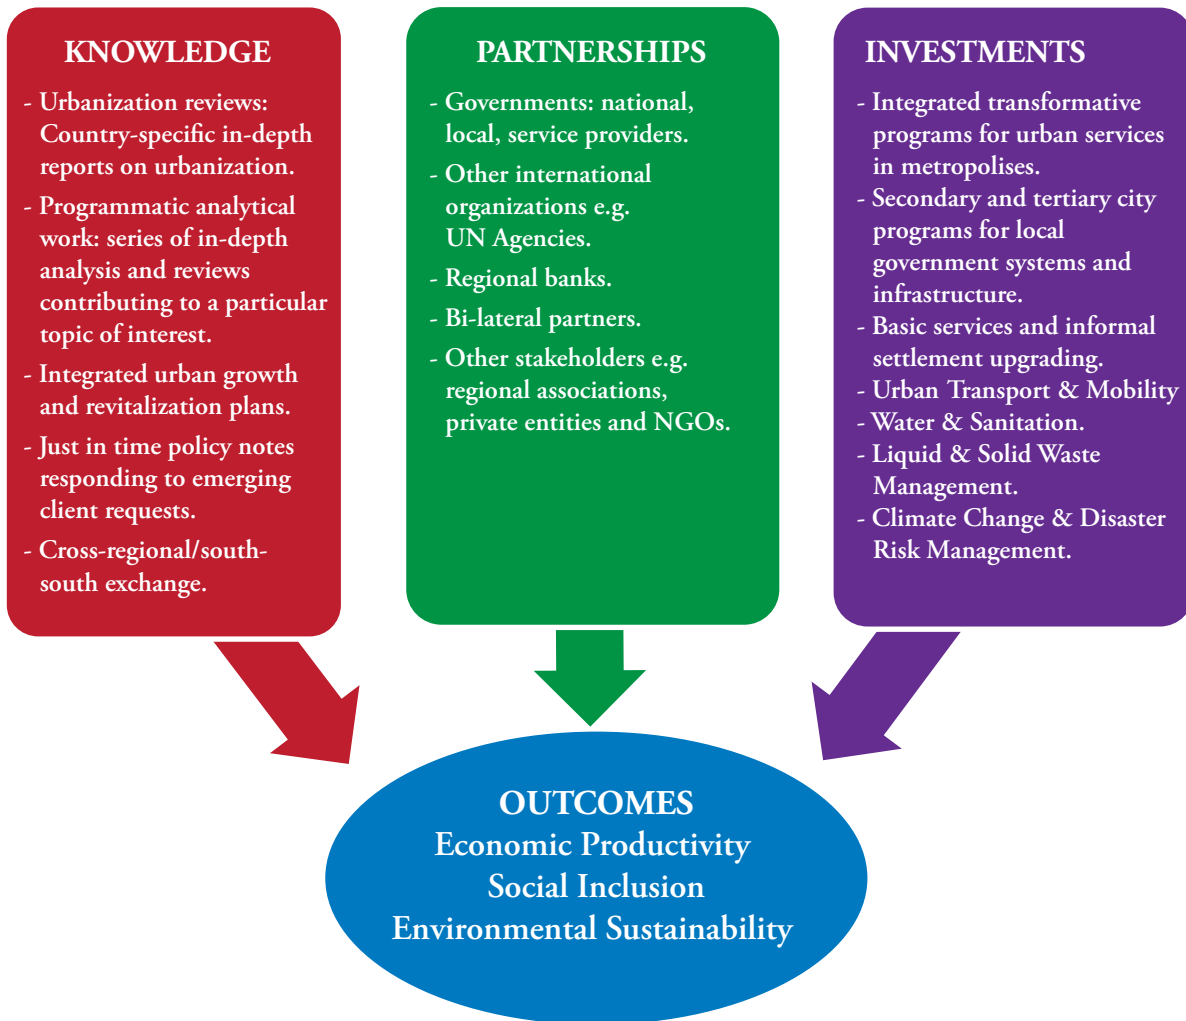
KNOWLEDGE

- Urbanization reviews: Country-specific in-depth reports on urbanization.
- Programmatic analytical work: series of in-depth analysis and reviews contributing to a particular topic of interest.
- Integrated urban growth and revitalization plans.
- Just in time policy notes responding to emerging client requests.
- Cross-regional/south-south exchange.

PARTNERSHIPS

- Governments: national, local, service providers.
- Other international organizations e.g. UN Agencies.
- Regional banks.
- Bi-lateral partners.
- Other stakeholders e.g. regional associations, private entities and NGOs.

INVESTMENTS

- Integrated transformative programs for urban services in metropolises.
- Secondary and tertiary city programs for local government systems and infrastructure.
- Basic services and informal settlement upgrading.
- Urban Transport & Mobility
- Water & Sanitation.
- Liquid & Solid Waste Management.
- Climate Change & Disaster Risk Management.

OUTCOMES
Economic Productivity
Social Inclusion
Environmental Sustainability